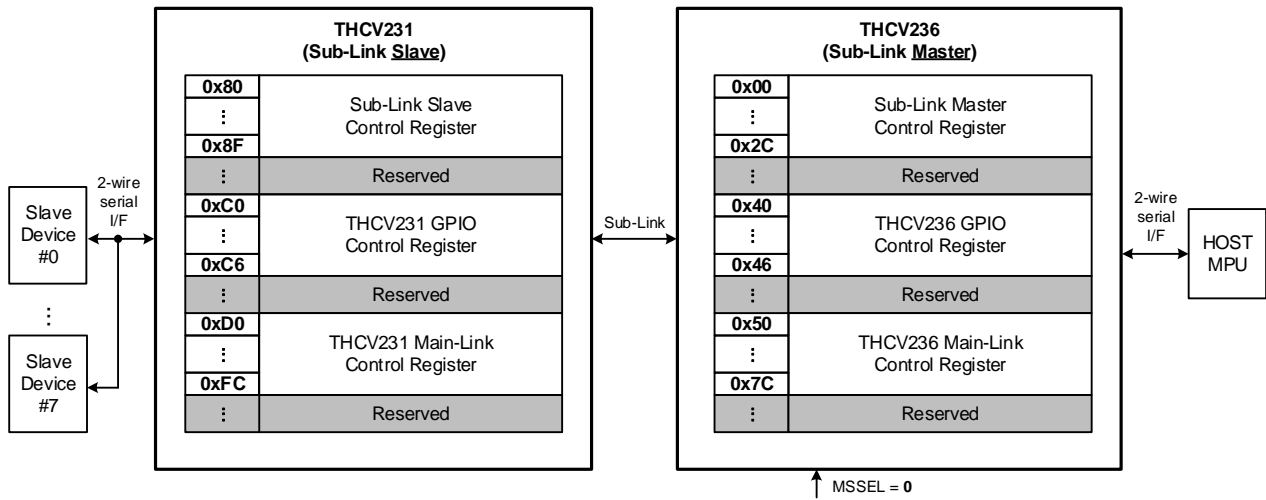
Slave Device #0

⋮

Slave Device #7

2-wire serial I/F

THCV231
(Sub-Link Slave)

| | |
|---|---|
| 0x80<br>⋮<br>0x8F | Sub-Link Slave Control Register |
| ⋮ | Reserved |
| 0xC0<br>⋮<br>0xC6 | THCV231 GPIO Control Register |
| ⋮ | Reserved |
| 0xD0<br>⋮<br>0xFC | THCV231 Main-Link Control Register |
| ⋮ | Reserved |

Sub-Link

THCV236
(Sub-Link Master)

| | |
|---|---|
| 0x00<br>⋮<br>0x2C | Sub-Link Master Control Register |
| ⋮ | Reserved |
| 0x40<br>⋮<br>0x46 | THCV236 GPIO Control Register |
| ⋮ | Reserved |
| 0x50<br>⋮<br>0x7C | THCV236 Main-Link Control Register |
| ⋮ | Reserved |

MSSEL = 0

2-wire serial I/F

HOST MPU